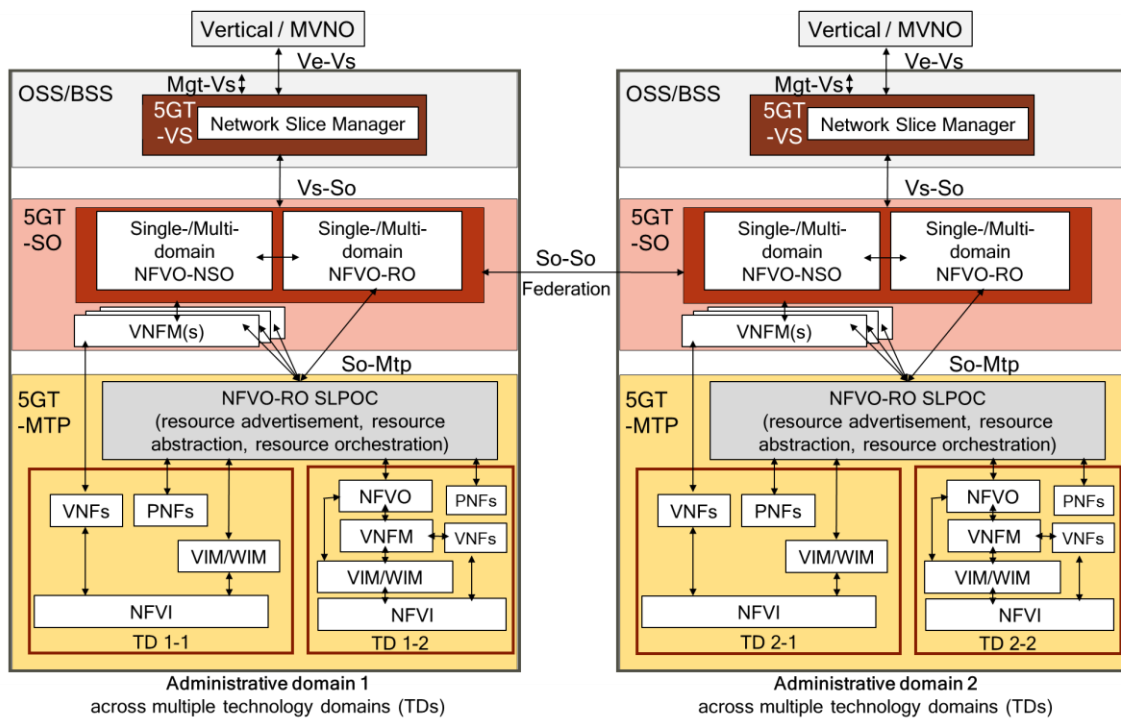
Vertical / MVNO

Mgt-Vs

Ve-Vs

OSS/BSS

5GT -VS

Network Slice Manager

Vs-So

5GT -SO

Single-/Multi-domain NFVO-NSO

Single-/Multi-domain NFVO-RO

VNFM(s)

So-Mtp

5GT -MTP

NFVO-RO SLPOC (resource advertisement, resource abstraction, resource orchestration)

VNFs

PNFs

VIM/WIM

NFVI

TD 1-1

NFVO

PNFs

VNFM

VNFs

VIM/WIM

NFVI

TD 1-2

Administrative domain 1
across multiple technology domains (TDs)

So-So
Federation

Vertical / MVNO

Mgt-Vs

Ve-Vs

OSS/BSS

5GT -VS

Network Slice Manager

Vs-So

5GT -SO

Single-/Multi-domain NFVO-NSO

Single-/Multi-domain NFVO-RO

VNFM(s)

So-Mtp

5GT -MTP

NFVO-RO SLPOC (resource advertisement, resource abstraction, resource orchestration)

VNFs

PNFs

VIM/WIM

NFVI

TD 2-1

NFVO

PNFs

VNFM

VNFs

VIM/WIM

NFVI

TD 2-2

Administrative domain 2
across multiple technology domains (TDs)